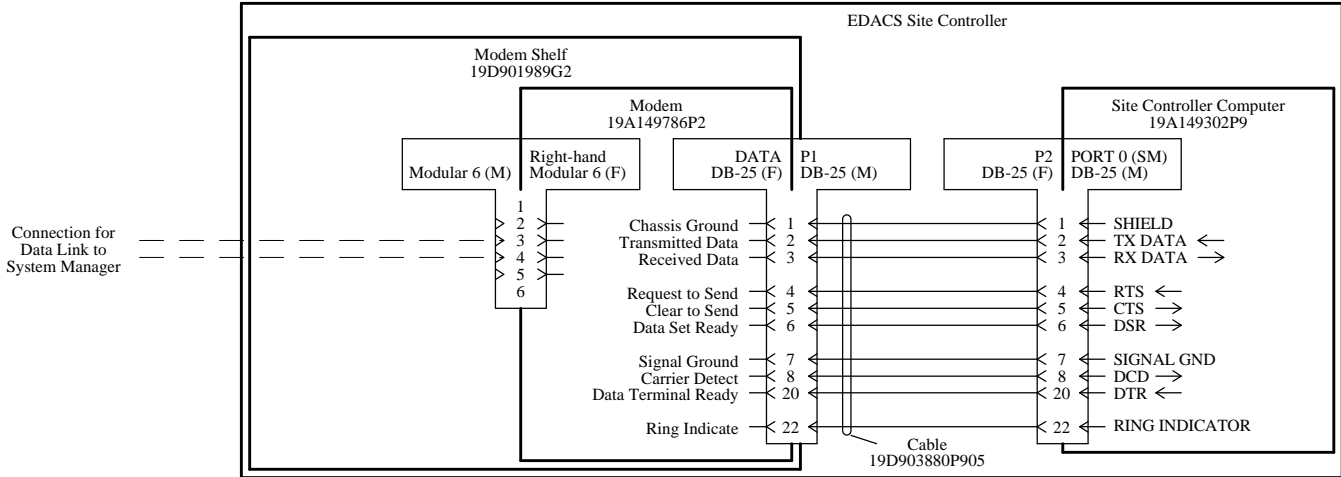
EDACS Site Controller

Modem Shelf
19D901989G2

Modem
19A149786P2

Site Controller Computer
19A149302P9

Modular 6 (M)

Right-hand
Modular 6 (F)

DATA
DB-25 (F)

P1
DB-25 (M)

P2
DB-25 (F)

PORT 0 (SM)
DB-25 (M)

Connection for
Data Link to
System Manager

1
2
3
4
5
6

Chassis Ground 1
Transmitted Data 2
Received Data 3

Request to Send 4
Clear to Send 5
Data Set Ready 6

Signal Ground 7
Carrier Detect 8
Data Terminal Ready 20

Ring Indicate 22

1 SHIELD
2 TX DATA
3 RX DATA

4 RTS
5 CTS
6 DSR

7 SIGNAL GND
8 DCD
20 DTR

22 RING INDICATOR

Cable
19D903880P905